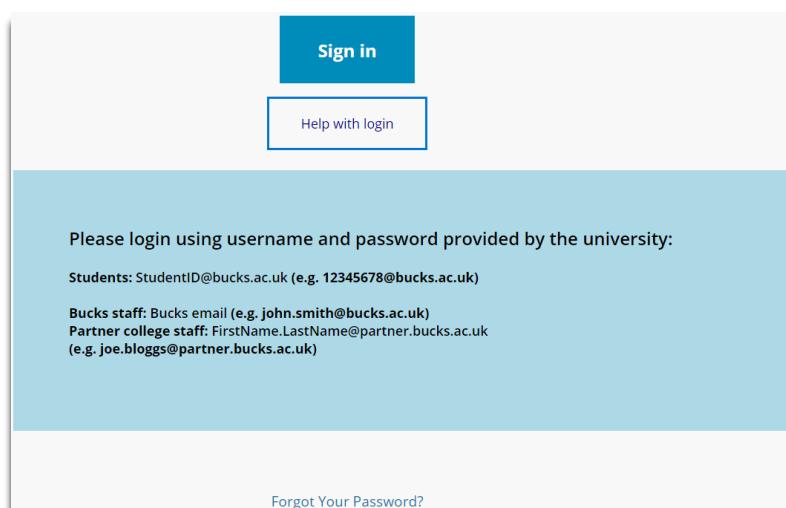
Sign in

Help with login

Please login using username and password provided by the university:

Students: StudentID@bucks.ac.uk (e.g. 12345678@bucks.ac.uk)

Bucks staff: Bucks email (e.g. john.smith@bucks.ac.uk)
Partner college staff: FirstName.LastName@partner.bucks.ac.uk
(e.g. joe.bloggs@partner.bucks.ac.uk)

Forgot Your Password?